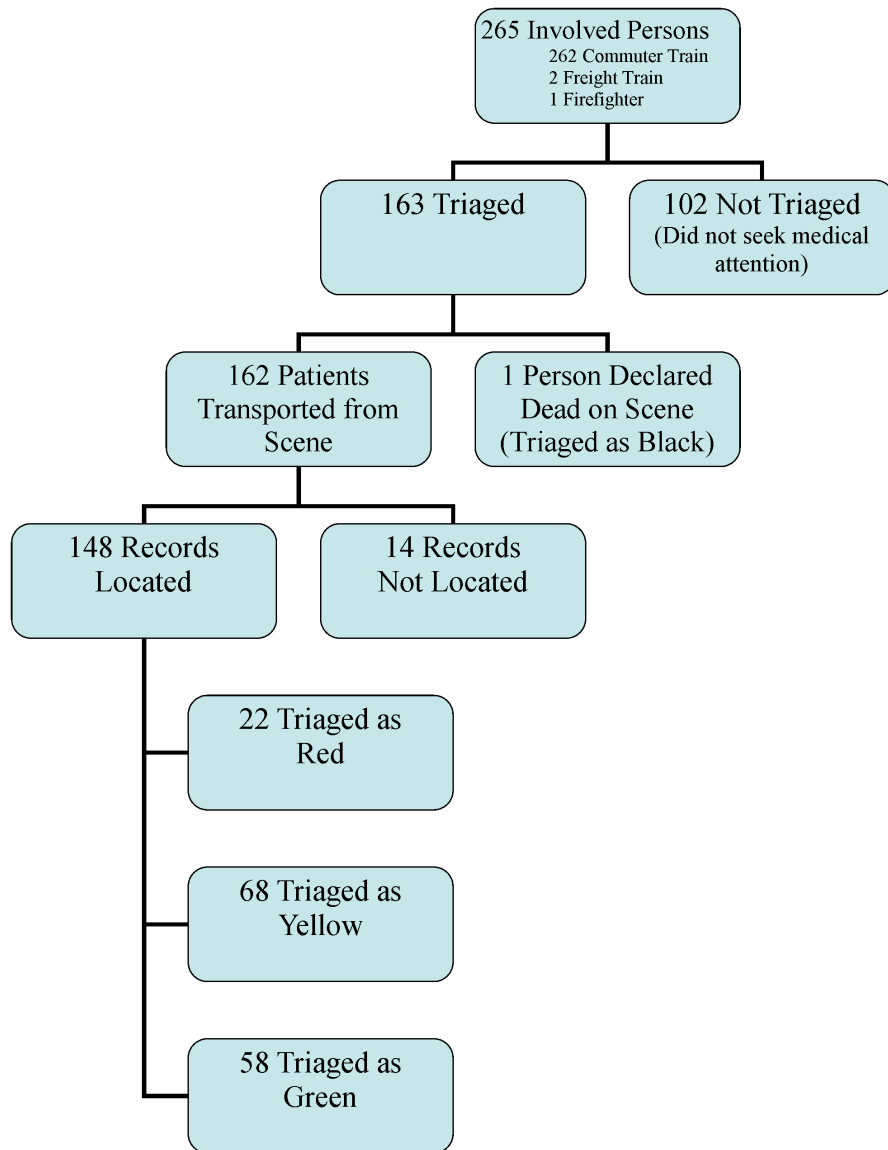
265 Involved Persons
262 Commuter Train
2 Freight Train
1 Firefighter

163 Triaged

102 Not Triaged
(Did not seek medical attention)

162 Patients Transported from Scene

1 Person Declared Dead on Scene
(Triaged as Black)

148 Records Located

14 Records Not Located

22 Triaged as Red

68 Triaged as Yellow

58 Triaged as Green